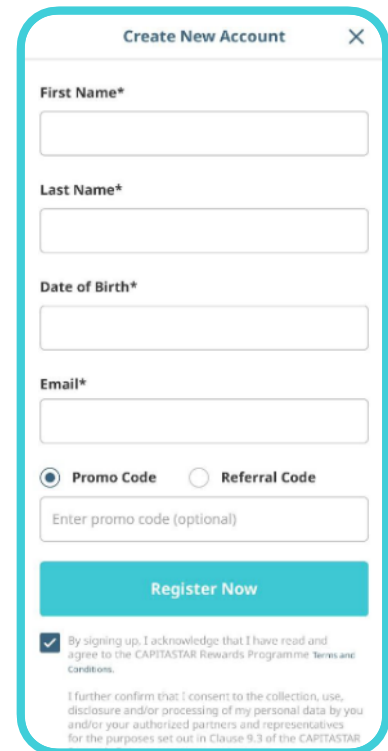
Create New Account ✕

First Name*

Last Name*

Date of Birth*

Email*

Promo Code Referral Code

Enter promo code (optional)

Register Now

By signing up, I acknowledge that I have read and agree to the CAPITASTAR Rewards Programme Terms and Conditions.

I further confirm that I consent to the collection, use, disclosure and/or processing of my personal data by you and/or your authorized partners and representatives for the purposes set out in Clause 9.3 of the CAPITASTAR